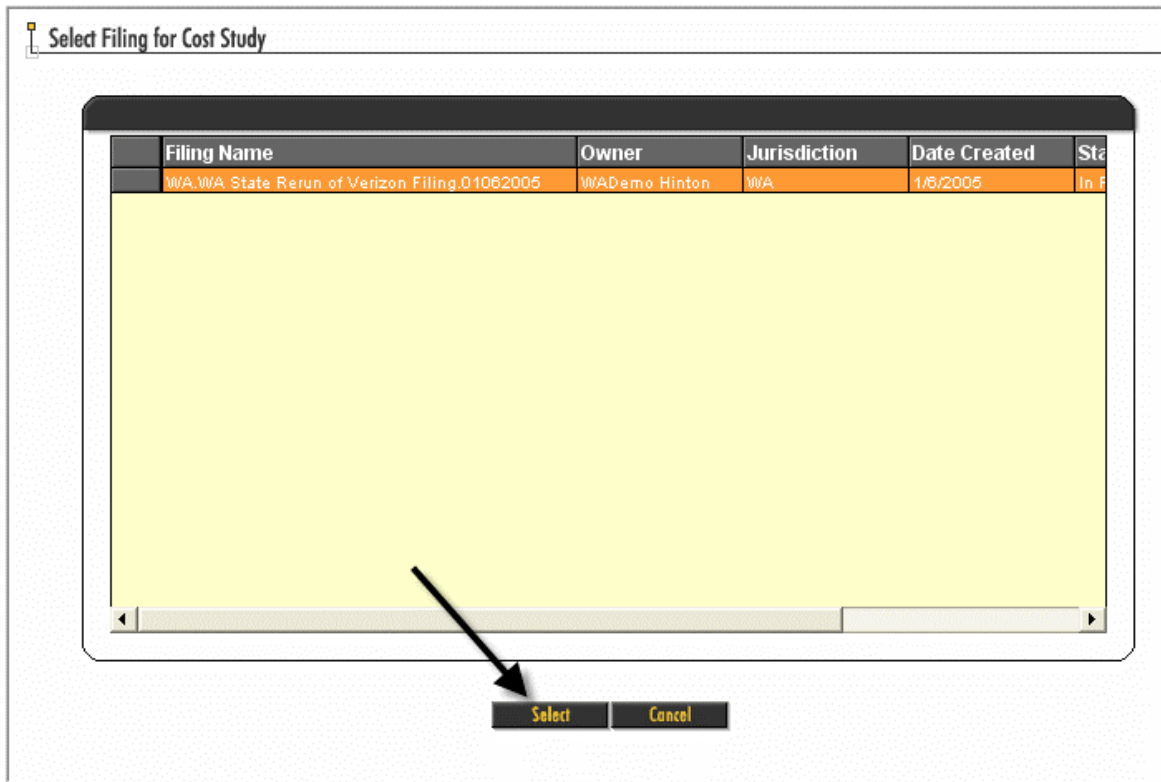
Select Filing for Cost Study

| | Filing Name | Owner | Jurisdiction | Date Created | Sta |
|---|---|---|---|---|---|
| | WA.WA State Rerun of Verizon Filing.01062005 | WADemo Hinton | WA | 1/6/2005 | In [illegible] |

Select Cancel